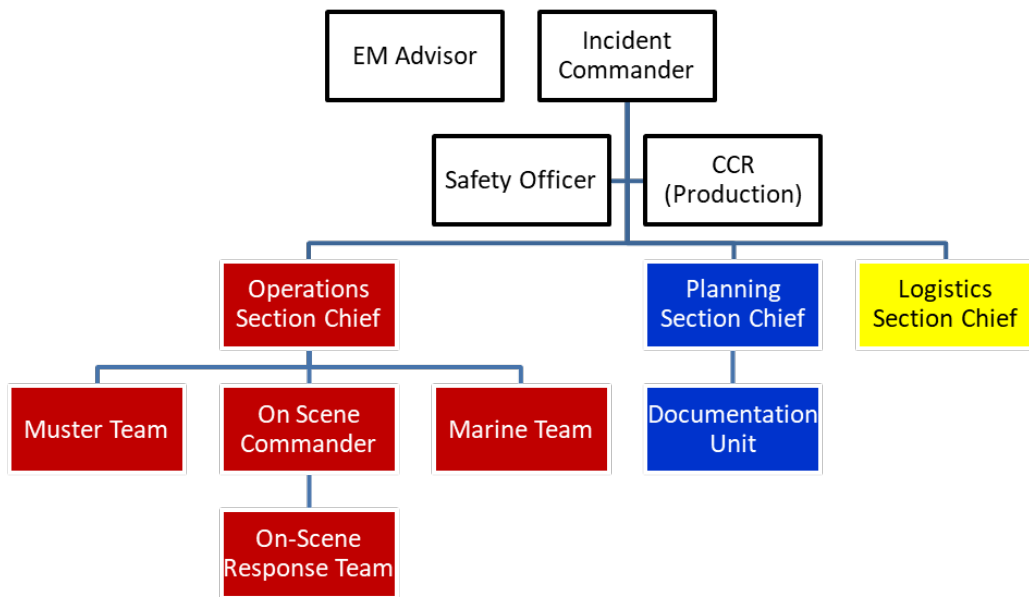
EM Advisor

Incident Commander

Safety Officer

CCR (Production)

Operations Section Chief

Planning Section Chief

Logistics Section Chief

Muster Team

On Scene Commander

Marine Team

Documentation Unit

On-Scene Response Team